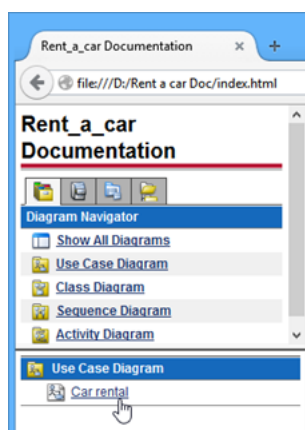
Rent_a_car Documentation ×

file:///D:/Rent a car Doc/index.html

Rent_a_car Documentation

Diagram Navigator

Show All Diagrams

Use Case Diagram

Class Diagram

Sequence Diagram

Activity Diagram

Use Case Diagram

Car rental